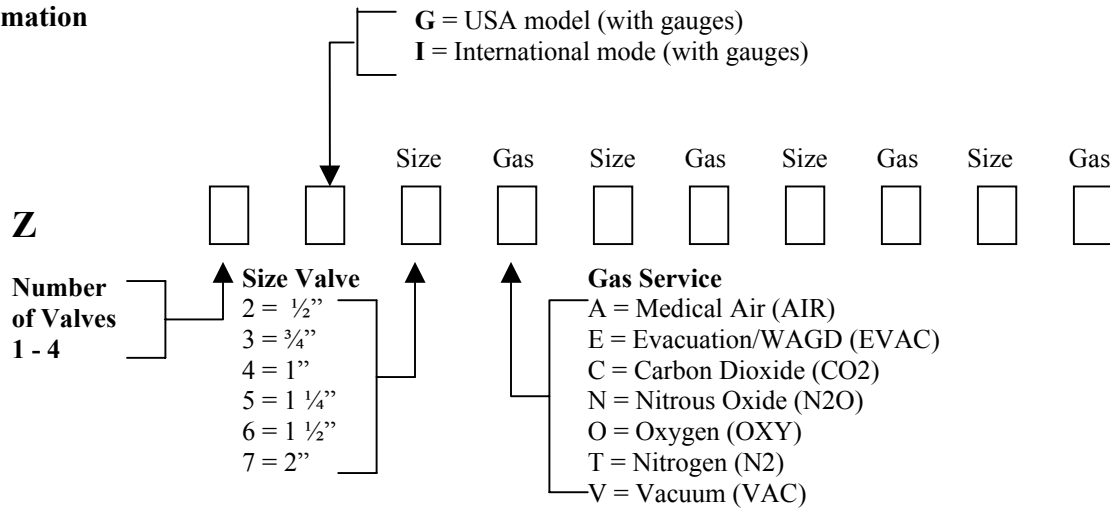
mation

G = USA model (with gauges)
I = International mode (with gauges)

Size Gas Size Gas Size Gas Size Gas

Z

Number of Valves 1 - 4

Size Valve
2 = ½"
3 = ¾"
4 = 1"
5 = 1 ¼"
6 = 1 ½"
7 = 2"

Gas Service
A = Medical Air (AIR)
E = Evacuation/WAGD (EVAC)
C = Carbon Dioxide (CO2)
N = Nitrous Oxide (N2O)
O = Oxygen (OXY)
T = Nitrogen (N2)
V = Vacuum (VAC)